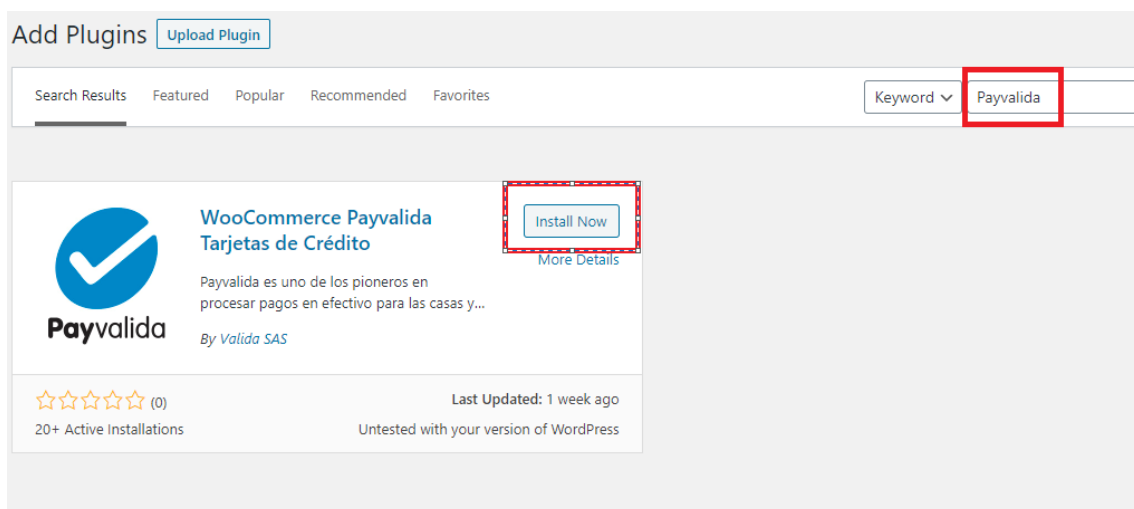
Add Plugins Upload Plugin

Search Results Featured Popular Recommended Favorites

Keyword Payvalida

Payvalida

WooCommerce Payvalida Tarjetas de Crédito

Install Now

More Details

Payvalida es uno de los pioneros en procesar pagos en efectivo para las casas y...

By Valida SAS

(0)

20+ Active Installations

Last Updated: 1 week ago

Untested with your version of WordPress